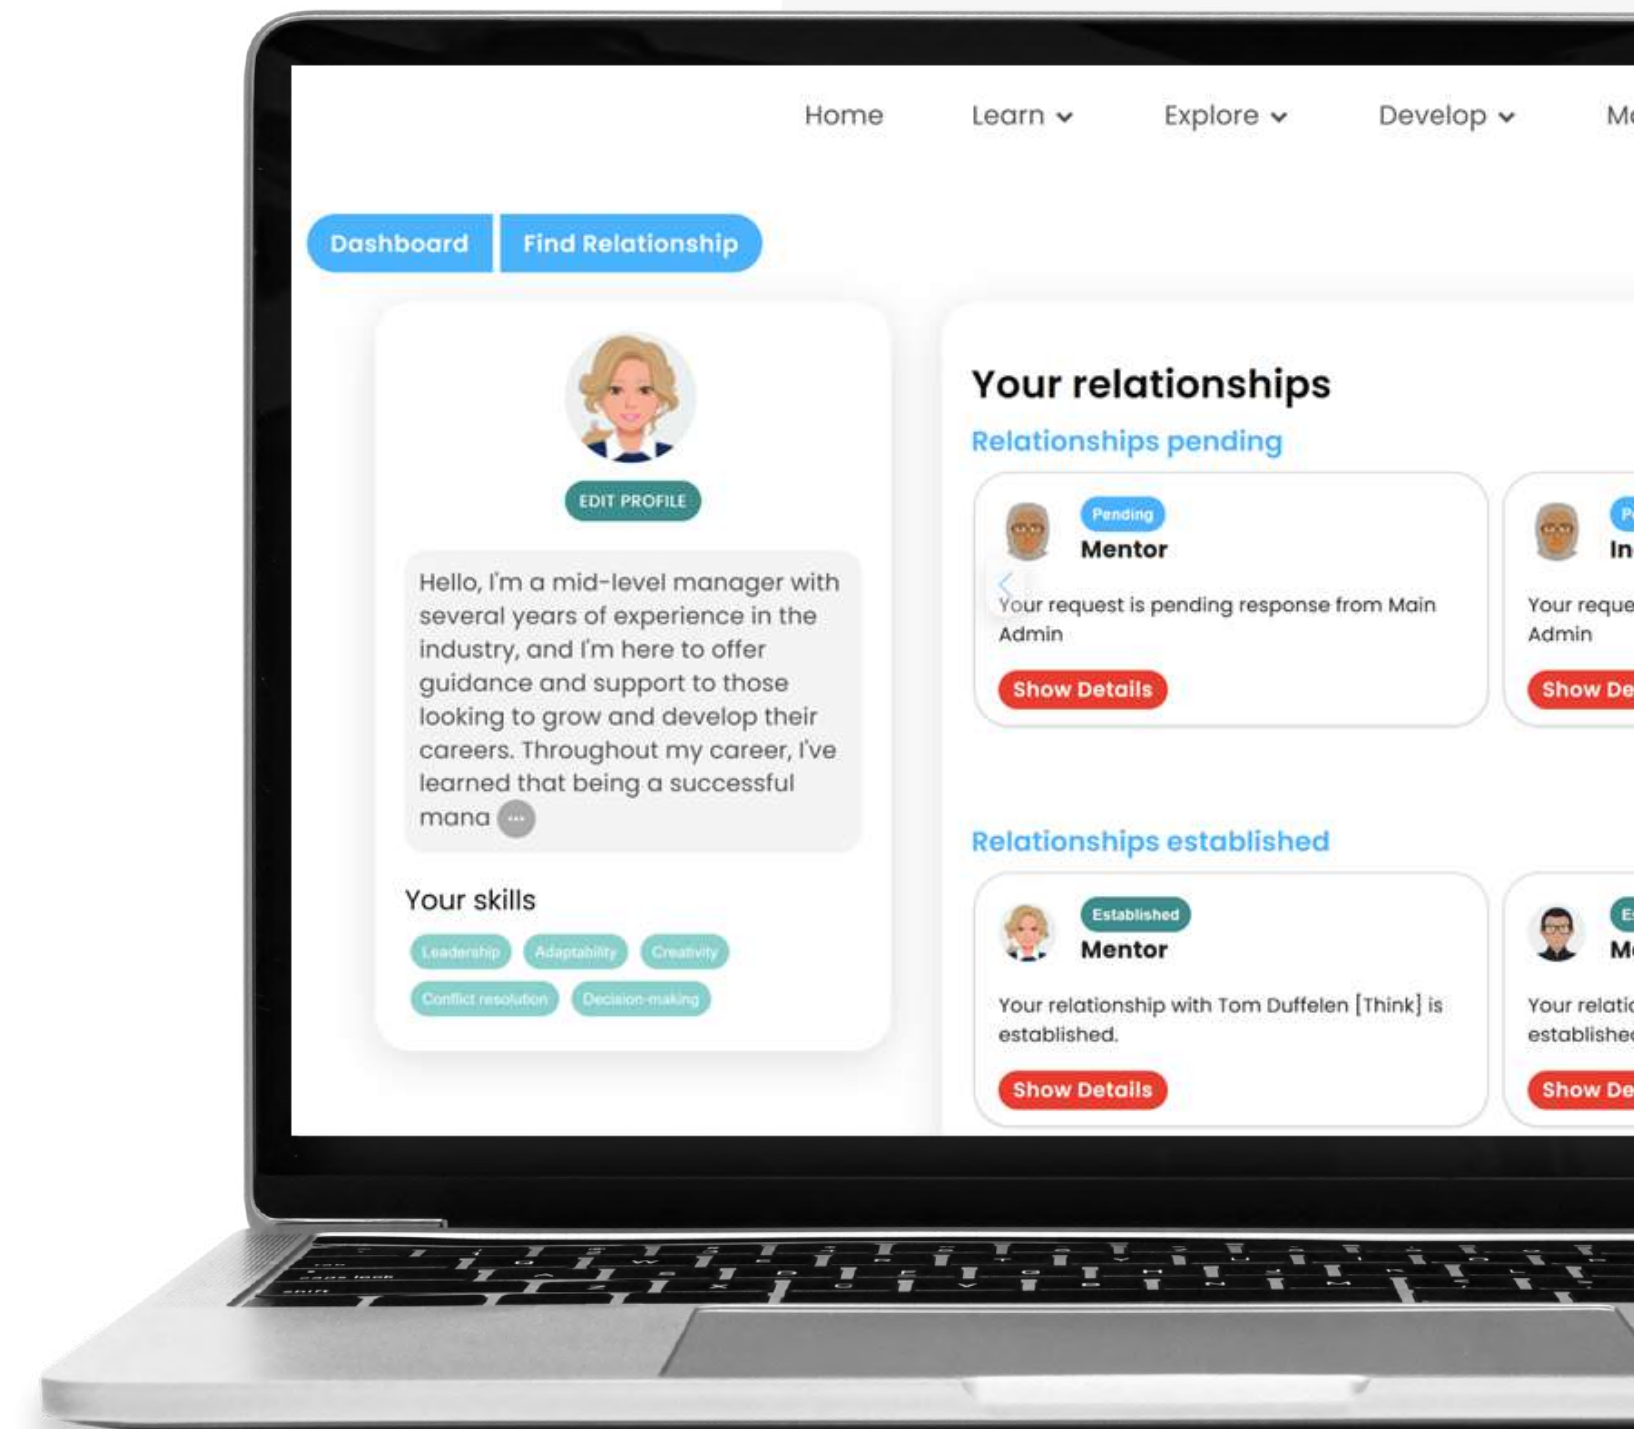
Home Learn Explore Develop M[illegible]

Dashboard Find Relationship

EDIT PROFILE

Hello, I'm a mid-level manager with several years of experience in the industry, and I'm here to offer guidance and support to those looking to grow and develop their careers. Throughout my career, I've learned that being a successful mana ...

Your skills

Leadership Adaptability Creativity Conflict resolution Decision-making

Your relationships

Relationships pending

Pending
Mentor
Your request is pending response from Main Admin
Show Details

P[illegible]
In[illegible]
Your reque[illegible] Admin
Show De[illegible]

Relationships established

Established
Mentor
Your relationship with Tom Duffelen [Think] is established.
Show Details

E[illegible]
M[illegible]
Your relatio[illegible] establishe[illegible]
Show De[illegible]